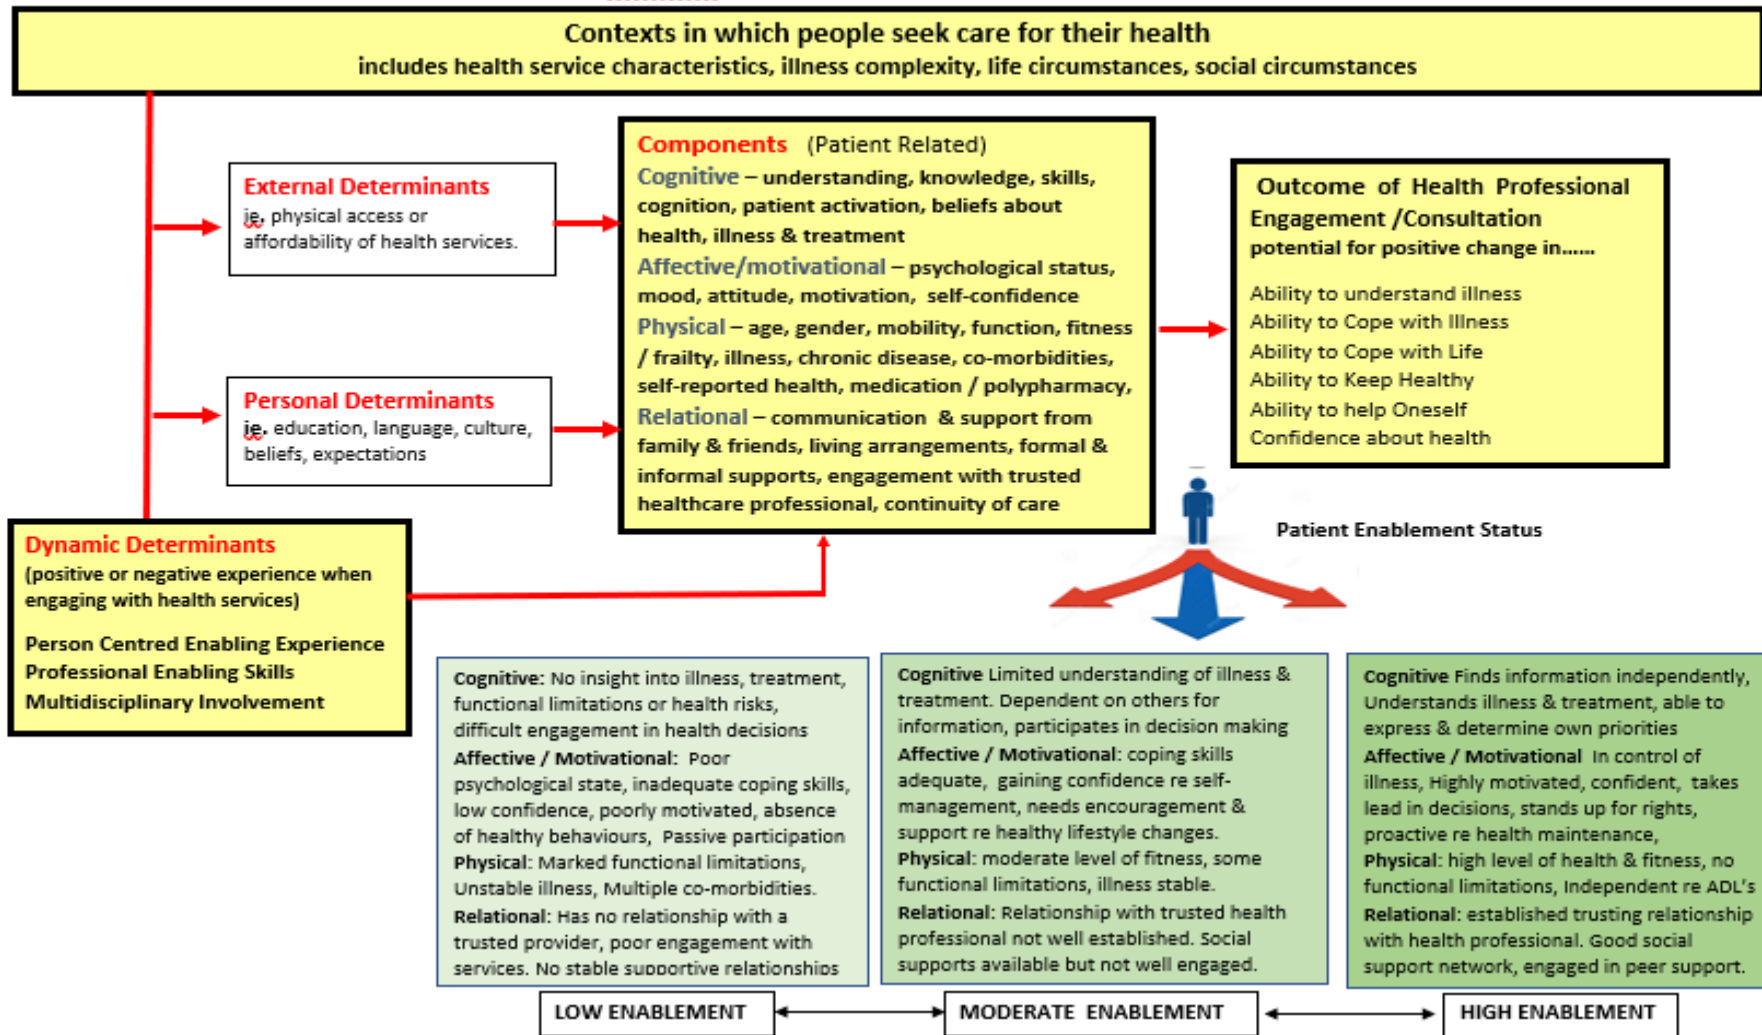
Contexts in which people seek care for their health
includes health service characteristics, illness complexity, life circumstances, social circumstances

External Determinants
ie, physical access or affordability of health services.

Personal Determinants
ie. education, language, culture, beliefs, expectations

Dynamic Determinants
(positive or negative experience when engaging with health services)

Person Centred Enabling Experience
Professional Enabling Skills
Multidisciplinary Involvement

Components (Patient Related)
Cognitive – understanding, knowledge, skills, cognition, patient activation, beliefs about health, illness & treatment
Affective/motivational – psychological status, mood, attitude, motivation, self-confidence
Physical – age, gender, mobility, function, fitness / frailty, illness, chronic disease, co-morbidities, self-reported health, medication / polypharmacy,
Relational – communication & support from family & friends, living arrangements, formal & informal supports, engagement with trusted healthcare professional, continuity of care

Outcome of Health Professional Engagement /Consultation
potential for positive change in……

Ability to understand illness
Ability to Cope with Illness
Ability to Cope with Life
Ability to Keep Healthy
Ability to help Oneself
Confidence about health

Patient Enablement Status

Cognitive: No insight into illness, treatment, functional limitations or health risks, difficult engagement in health decisions
Affective / Motivational: Poor psychological state, inadequate coping skills, low confidence, poorly motivated, absence of healthy behaviours, Passive participation
Physical: Marked functional limitations, Unstable illness, Multiple co-morbidities.
Relational: Has no relationship with a trusted provider, poor engagement with services. No stable supportive relationships

Cognitive Limited understanding of illness & treatment. Dependent on others for information, participates in decision making
Affective / Motivational: coping skills adequate, gaining confidence re self-management, needs encouragement & support re healthy lifestyle changes.
Physical: moderate level of fitness, some functional limitations, illness stable.
Relational: Relationship with trusted health professional not well established. Social supports available but not well engaged.

Cognitive Finds information independently, Understands illness & treatment, able to express & determine own priorities
Affective / Motivational In control of illness, Highly motivated, confident, takes lead in decisions, stands up for rights, proactive re health maintenance,
Physical: high level of health & fitness, no functional limitations, Independent re ADL's
Relational: established trusting relationship with health professional. Good social support network, engaged in peer support.

LOW ENABLEMENT
MODERATE ENABLEMENT
HIGH ENABLEMENT